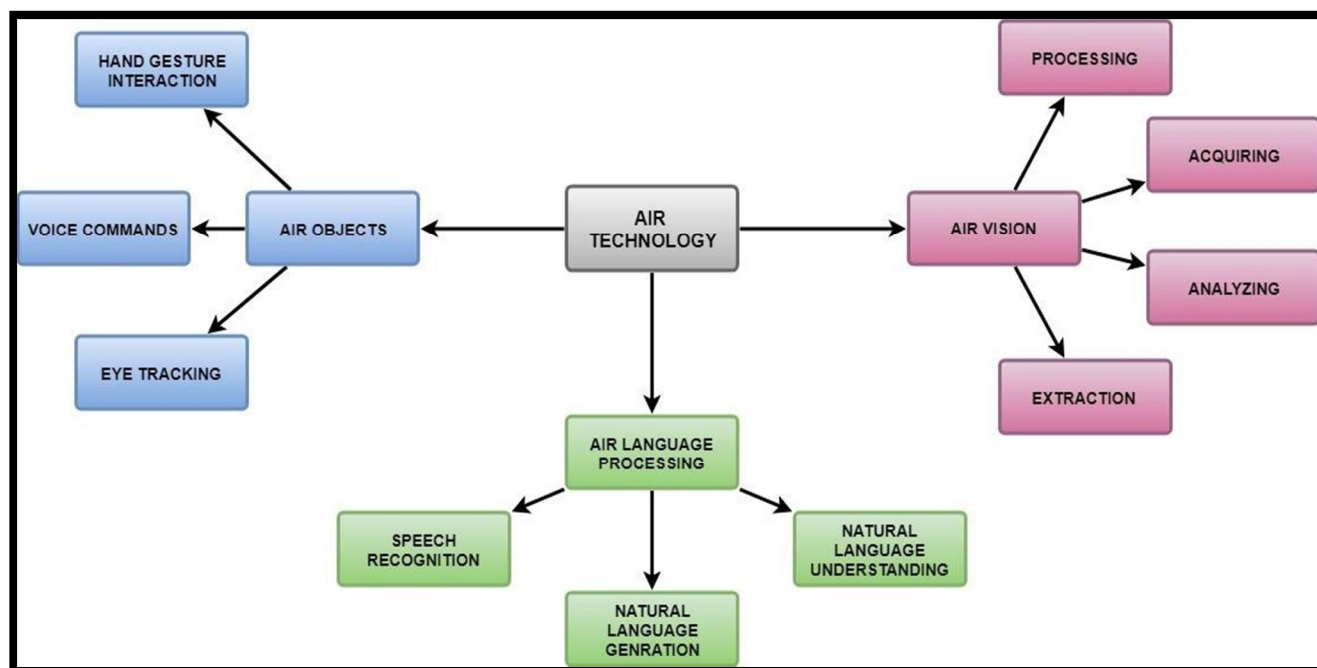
HAND GESTURE INTERACTION

VOICE COMMANDS

AIR OBJECTS

EYE TRACKING

AIR TECHNOLOGY

AIR VISION

PROCESSING

ACQUIRING

ANALYZING

EXTRACTION

AIR LANGUAGE PROCESSING

SPEECH RECOGNITION

NATURAL LANGUAGE GENRATION

NATURAL LANGUAGE UNDERSTANDING